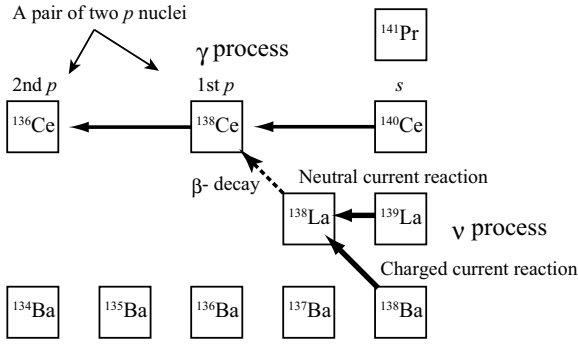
A pair of two $p$ nuclei

$\gamma$ process

$^{141}$Pr

2nd $p$

1st $p$

$s$

$^{136}$Ce

$^{138}$Ce

$^{140}$Ce

Neutral current reaction

$\beta$- decay

$^{138}$La

$^{139}$La

$\nu$ process

Charged current reaction

$^{134}$Ba

$^{135}$Ba

$^{136}$Ba

$^{137}$Ba

$^{138}$Ba